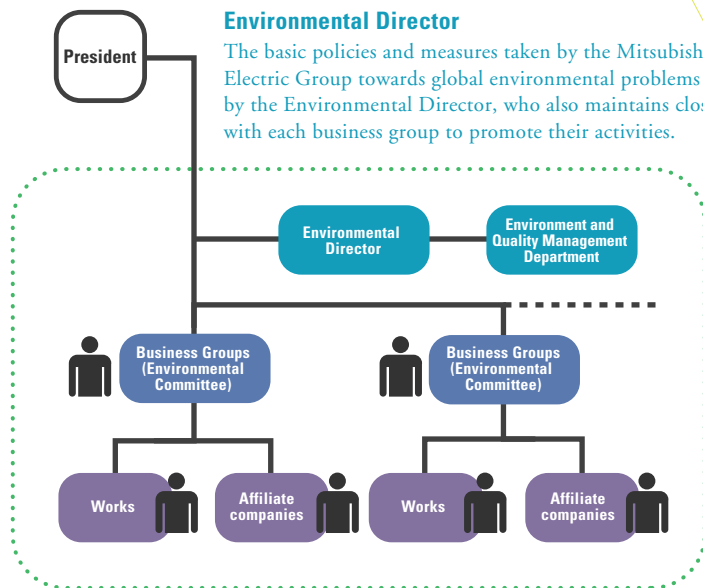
President

Environmental Director

The basic policies and measures taken by the Mitsubish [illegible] Electric Group towards global environmental problems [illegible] by the Environmental Director, who also maintains clos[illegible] with each business group to promote their activities.

Environmental Director

Environment and Quality Management Department

Business Groups (Environmental Committee)

Business Groups (Environmental Committee)

Works

Affiliate companies

Works

Affiliate companies